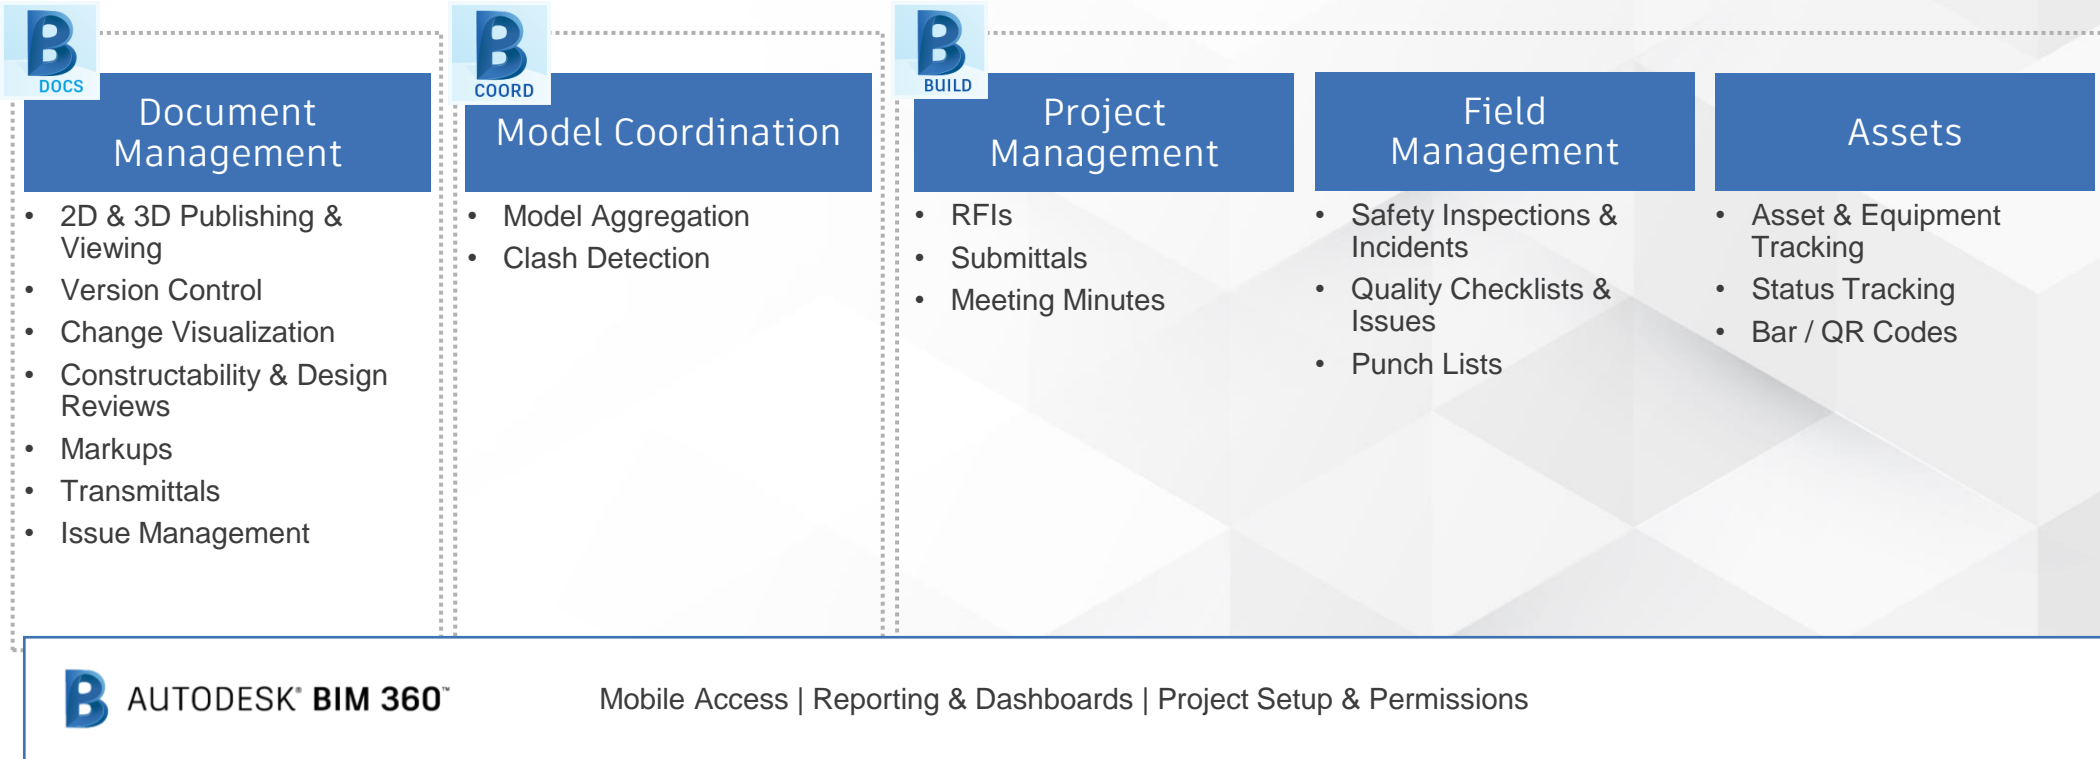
DOCS

Document Management

- 2D & 3D Publishing & Viewing
- Version Control
- Change Visualization
- Constructability & Design Reviews
- Markups
- Transmittals
- Issue Management

COORD

Model Coordination

- Model Aggregation
- Clash Detection

BUILD

Project Management

- RFIs
- Submittals
- Meeting Minutes

Field Management

- Safety Inspections & Incidents
- Quality Checklists & Issues
- Punch Lists

Assets

- Asset & Equipment Tracking
- Status Tracking
- Bar / QR Codes

AUTODESK® BIM 360™

Mobile Access | Reporting & Dashboards | Project Setup & Permissions